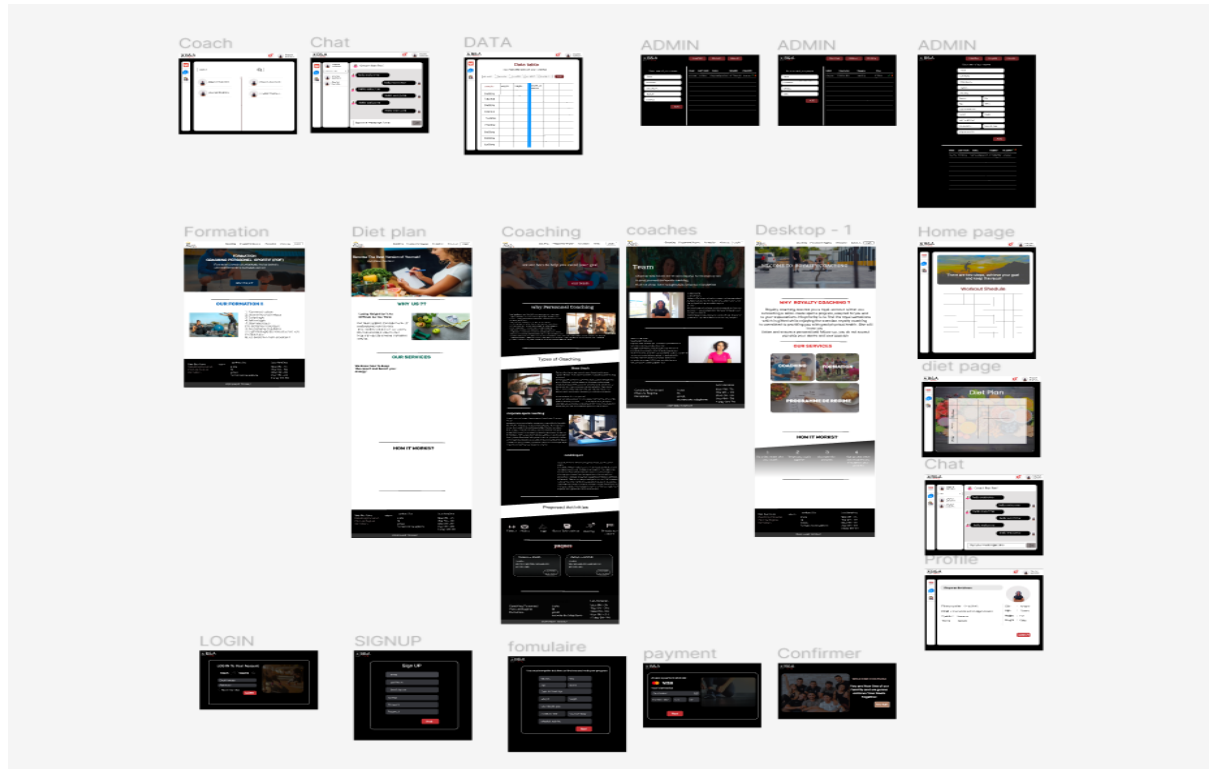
Coach

Chat

DATA

ADMIN

ADMIN

ADMIN

Formation

OUR FORMATIONS !!

Diet plan

WHY US ??

OUR SERVICES

HOW IT WORKS?

Coaching

Why Personnel Coaching

Types of Coaching

Proposed Activities

coaches

Team

Desktop - 1

WHY ROYALTY COACHING ?

OUR SERVICES

COACHING

FORMATION

PROGRAMME DE REGIME

HOW IT WORKS?

Home page

Workout Shedule

diet page

Diet Plan

Chat

Profile

LOGIN

SIGNUP

Sign UP

fomulaire

payment

Confirmer